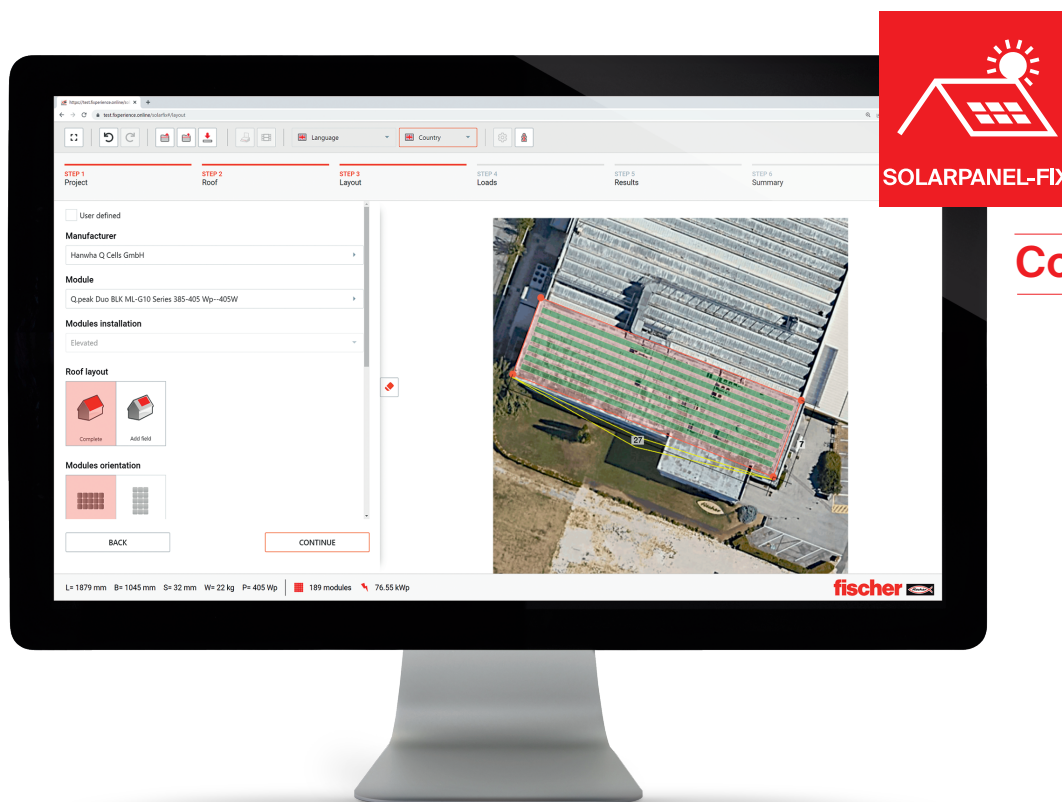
https://test.fixperience.online/so
test.fixperience.online/solarfix#/layout

Language
Country

STEP 1
Project
STEP 2
Roof
STEP 3
Layout
STEP 4
Loads
STEP 5
Results
STEP 6
Summary

User defined

Manufacturer
Hanwha Q Cells GmbH

Module
Q.peak Duo BLK ML-G10 Series 385-405 Wp--405W

Modules installation
Elevated

Roof layout
Complete
Add field

Modules orientation

BACK
CONTINUE

27
7

L= 1879 mm B= 1045 mm S= 32 mm W= 22 kg P= 405 Wp
189 modules
76.55 kWp

fischer

SOLARPANEL-FIX

Co